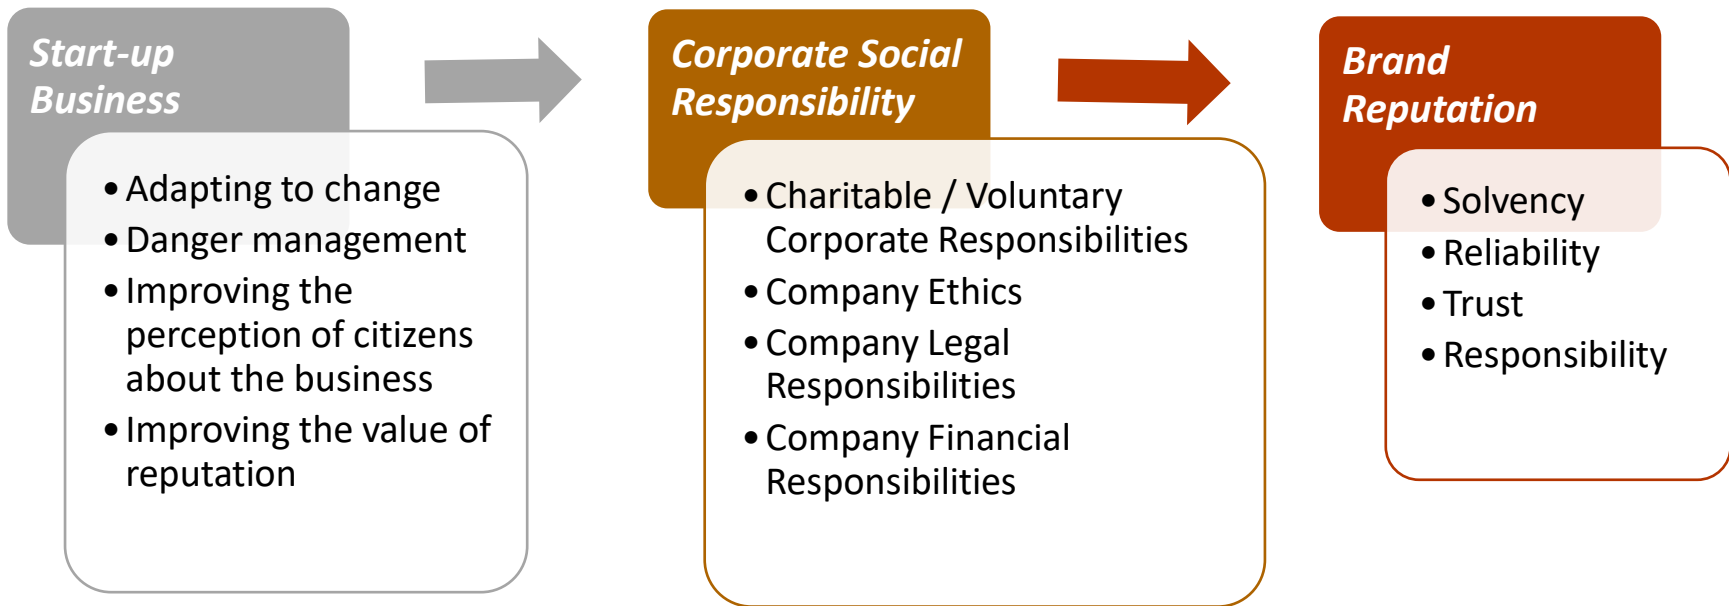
Start-up Business

• Adapting to change
• Danger management
• Improving the perception of citizens about the business
• Improving the value of reputation

Corporate Social Responsibility

• Charitable / Voluntary Corporate Responsibilities
• Company Ethics
• Company Legal Responsibilities
• Company Financial Responsibilities

Brand Reputation

• Solvency
• Reliability
• Trust
• Responsibility